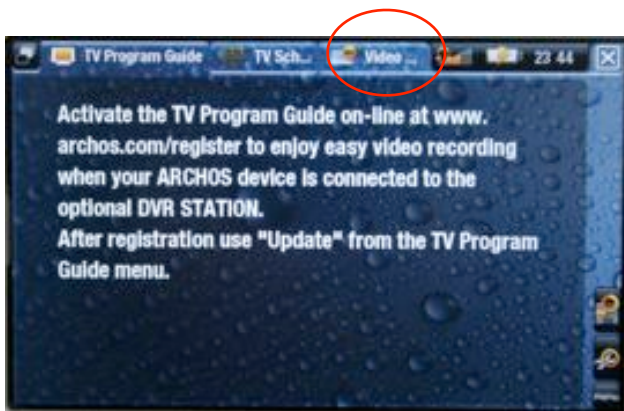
TV Program Guide
TV Sch...
Video ...
23 44

Activate the TV Program Guide on-line at www. archos.com/register to enjoy easy video recording when your ARCHOS device is connected to the optional DVR STATION.
After registration use "Update" from the TV Program Guide menu.